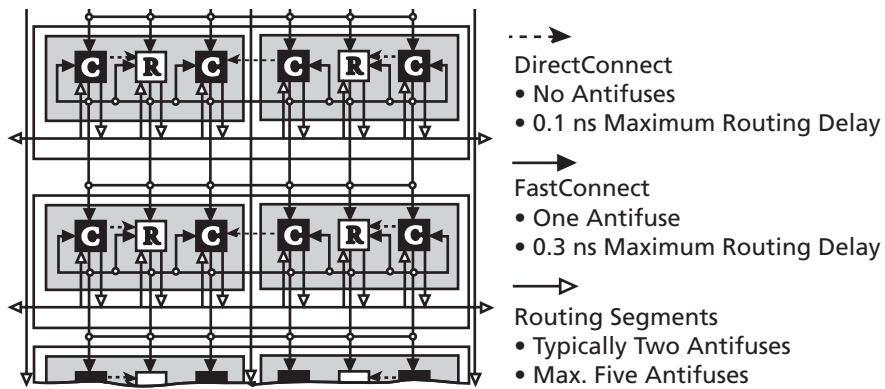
C R C C R C

C R C C R C

DirectConnect
• No Antifuses
• 0.1 ns Maximum Routing Delay

FastConnect
• One Antifuse
• 0.3 ns Maximum Routing Delay

Routing Segments
• Typically Two Antifuses
• Max. Five Antifuses